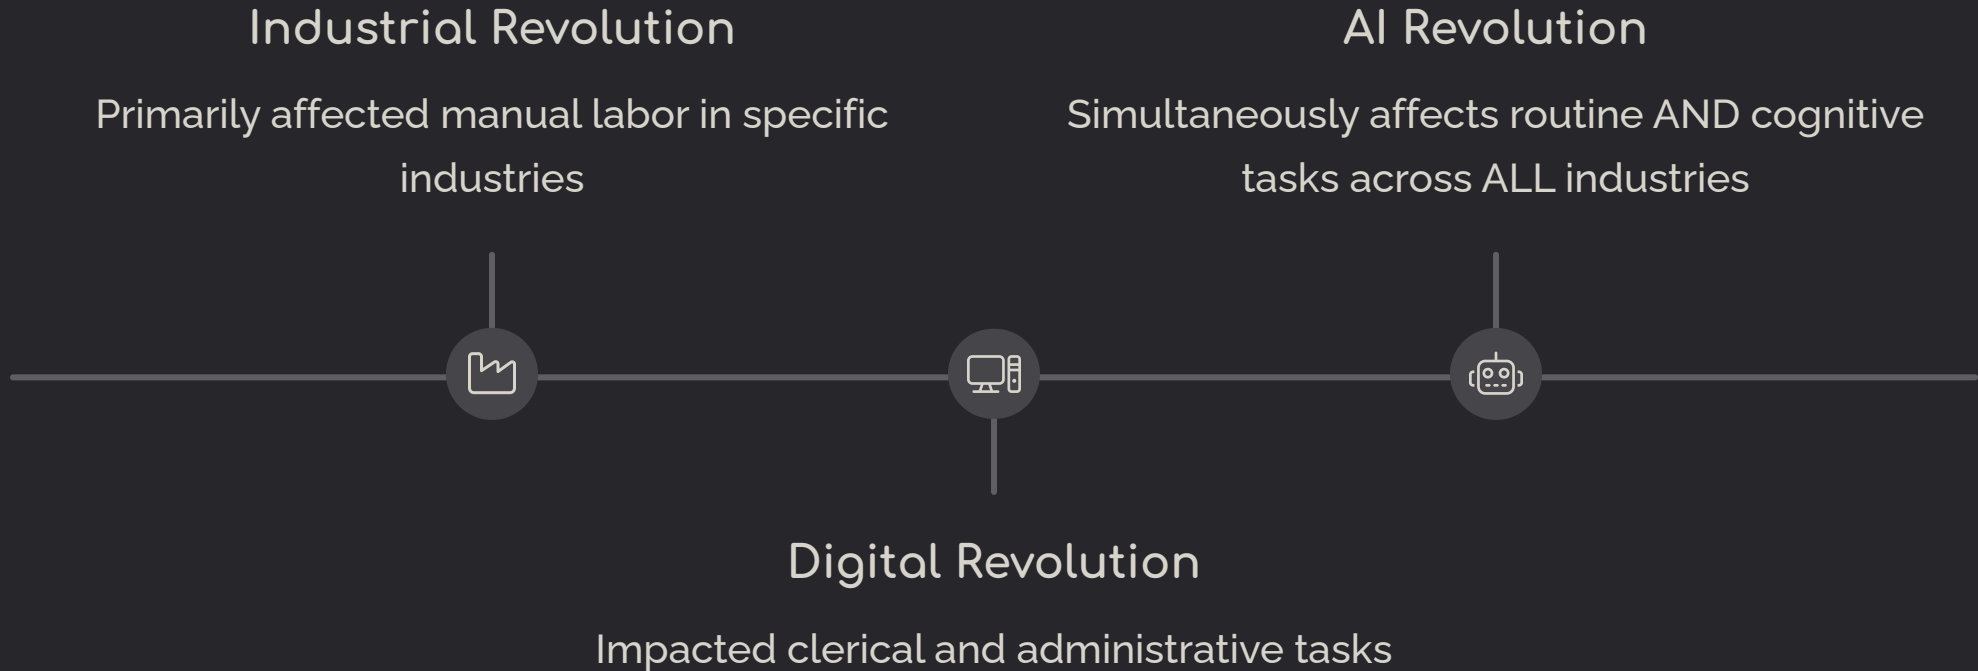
Industrial Revolution

Primarily affected manual labor in specific industries

AI Revolution

Simultaneously affects routine AND cognitive tasks across ALL industries

Digital Revolution

Impacted clerical and administrative tasks